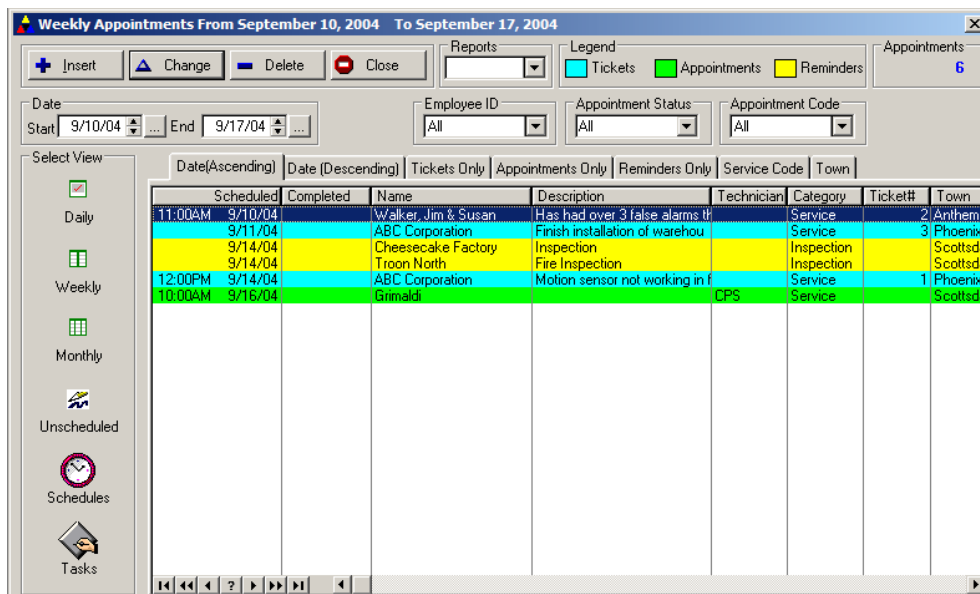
Weekly Appointments From September 10, 2004 To September 17, 2004

Insert | Change | Delete | Close

Reports

Legend: Tickets | Appointments | Reminders

Appointments 6

Date
Start 9/10/04 ... End 9/17/04 ...

Employee ID: All

Appointment Status: All

Appointment Code: All

Select View
Daily
Weekly
Monthly
Unscheduled
Schedules
Tasks

Date(Ascending) | Date (Descending) | Tickets Only | Appointments Only | Reminders Only | Service Code | Town

| Scheduled | Completed | Name | Description | Technician | Category | Ticket# | Town |
|---|---|---|---|---|---|---|---|
| 11:00AM 9/10/04 | | Walker, Jim & Susan | Has had over 3 false alarms th | | Service | 2 | Anthem |
| 9/11/04 | | ABC Corporation | Finish installation of warehou | | Service | 3 | Phoenix |
| 9/14/04 | | Cheesecake Factory | Inspection | | Inspection | | Scottsd |
| 9/14/04 | | Troon North | Fire Inspection | | Inspection | | Scottsd |
| 12:00PM 9/14/04 | | ABC Corporation | Motion sensor not working in f | | Service | 1 | Phoenix |
| 10:00AM 9/16/04 | | Grimaldi | | CPS | Service | | Scottsd |

?